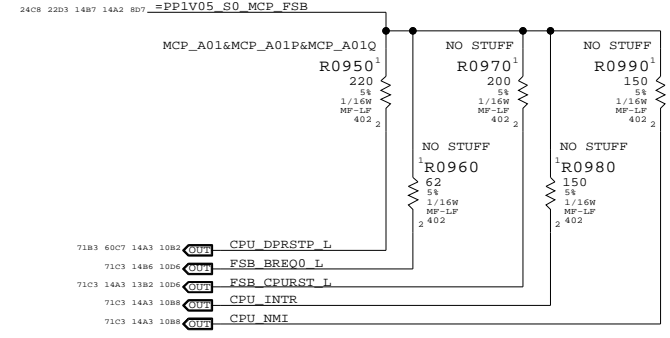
24C8 22D3 14B7 14A2 8D7 =PP1V05_S0_MCP_FSB

MCP_A01&MCP_A01P&MCP_A01Q
R0950$^1$
220
5%
1/16W
MF-LF
402 $_2$

NO STUFF
R0970$^1$
200
5%
1/16W
MF-LF
402 $_2$

NO STUFF
R0990$^1$
150
5%
1/16W
MF-LF
402 $_2$

NO STUFF
$^1$R0960
62
5%
1/16W
MF-LF
$_2$ 402

NO STUFF
$^1$R0980
150
5%
1/16W
MF-LF
$_2$ 402

71B3 60C7 14A3 10B2 OUT CPU_DPRSTP_L
71C3 14B6 10D6 OUT FSB_BREQ0_L
71C3 14A3 13B2 10D6 OUT FSB_CPURST_L
71C3 14A3 10B8 OUT CPU_INTR
71C3 14A3 10B8 OUT CPU_NMI